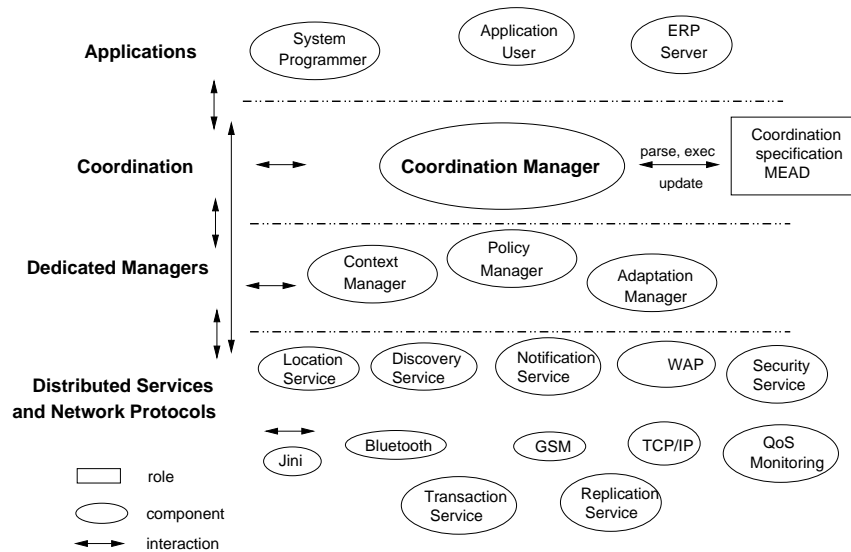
Applications

System Programmer

Application User

ERP Server

Coordination

Coordination Manager

parse, exec

update

Coordination specification MEAD

Dedicated Managers

Context Manager

Policy Manager

Adaptation Manager

Distributed Services and Network Protocols

Location Service

Discovery Service

Notification Service

WAP

Security Service

Jini

Bluetooth

GSM

TCP/IP

QoS Monitoring

Transaction Service

Replication Service

role

component

interaction